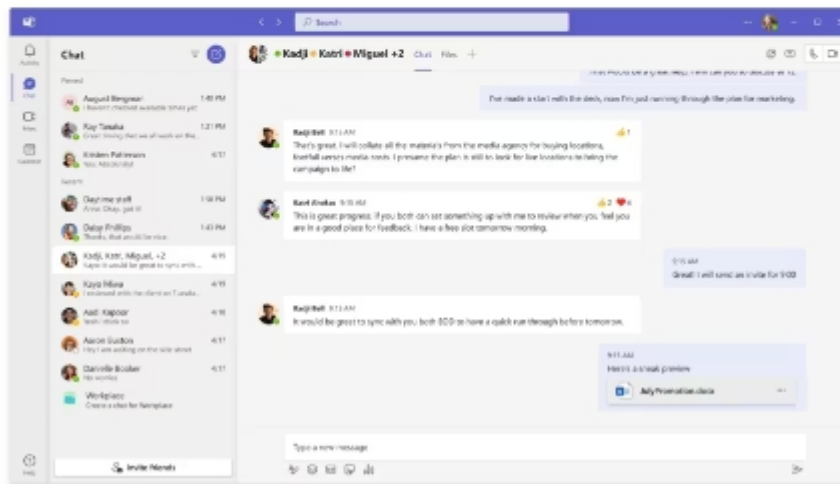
Search

Chat

Pinned

August Bergman 1:40 PM
I haven't checked available times yet

Ray Tanaka 1:21 PM
Great thinking that we all work on the

Kristen Patterson 4/17
Yes. Absolutely!

Recent

Daytime staff 1:50 PM
Anna: Okay, got it

Daisy Phillips 1:43 PM
Thanks, that would be nice

Kadji, Katri, Miguel, +2 4/19
Kayo: It would be great to sync with...

Kayo Miwa 4/19
I reviewed with the client on Tuesday

Aadi Kapoor 4/18
Yeah, I think so

Aaron Buxton 4/17
Hey I am working on the slide about

Danielle Booker 4/17
No worries

Workplace
Create a chat for Workplace

Invite friends

Help

Kadji • Katri • Miguel +2 Chat Files +

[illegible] would be a great idea. I will talk to you to decide on it.

I've made a start with the deck, now I'm just running through the plan for marketing.

Kadji Bell 9:11 AM
That's great. I will collate all the materials from the media agency for buying locations, footfall verses media costs. I presume the plan is still to look for live locations to bring the campaign to life?

Karl Krahe 9:15 AM
This is great progress. If you both can set something up with me to review when you feel you are in a good place for feedback. I have a free slot tomorrow morning.

9:15 AM
Great! I will send an invite for 9:00

Kadji Bell 9:15 AM
It would be great to sync with you both EOD to have a quick run through before tomorrow.

9:11 AM
Here's a sneak preview

JulyPromotion.docx

Type a new message